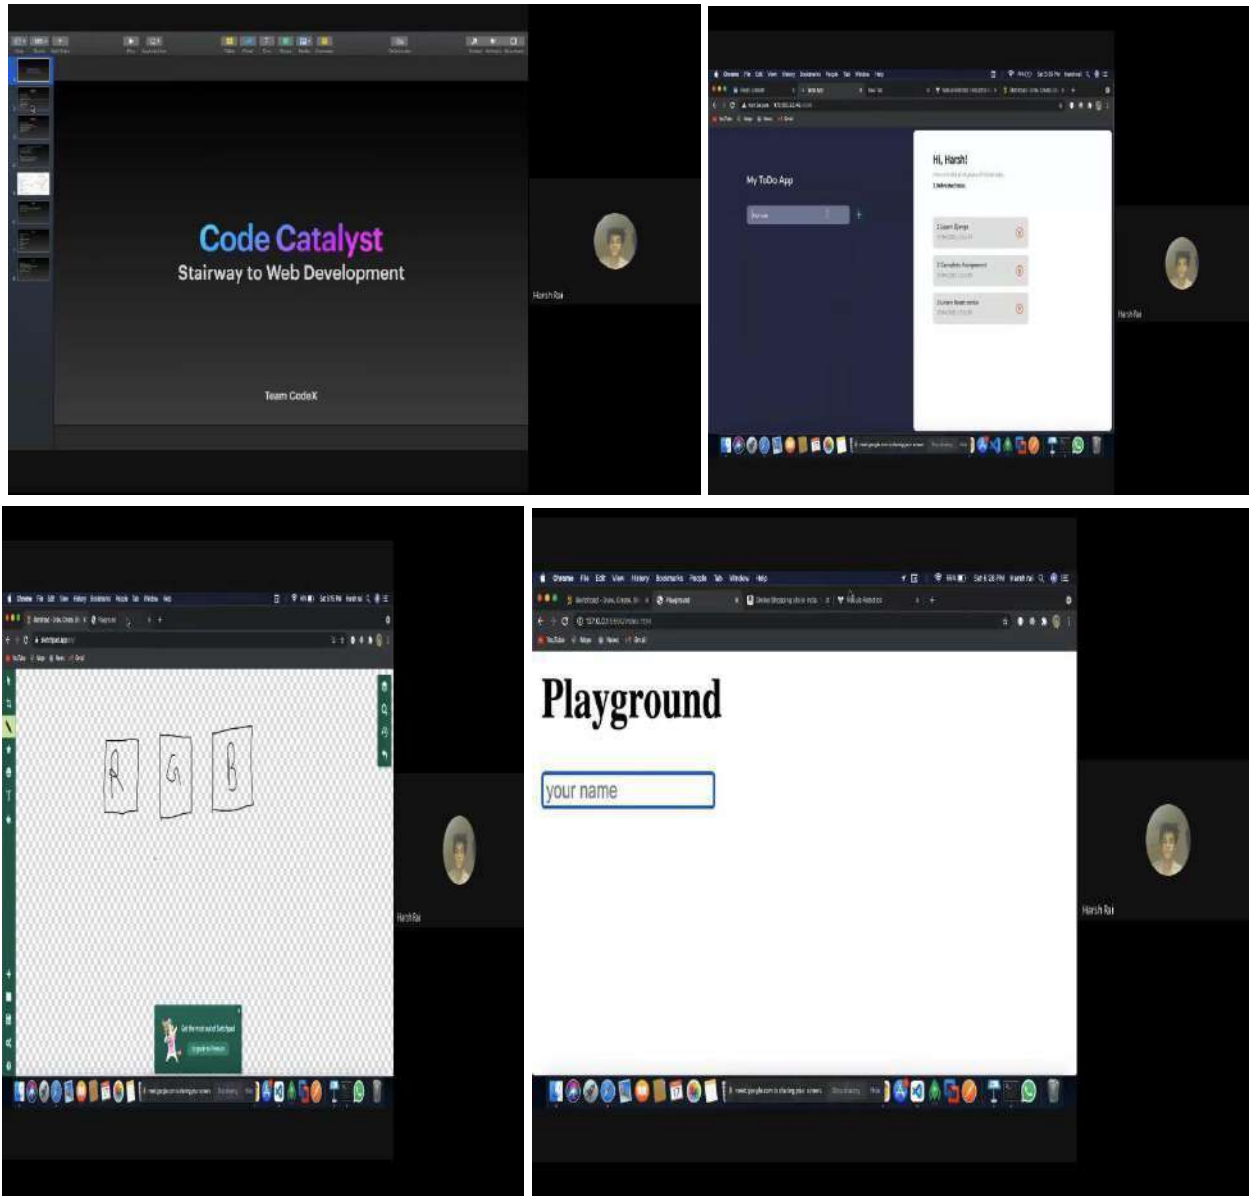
Code Catalyst
Stairway to Web Development

Team CodeX

Harsh Rai

My ToDo App

Hi, Harsh!

Harsh Rai

R G B

Harsh Rai

Chrome File Edit View History Bookmarks People Tab Window Help

Playground

your name

Harsh Rai